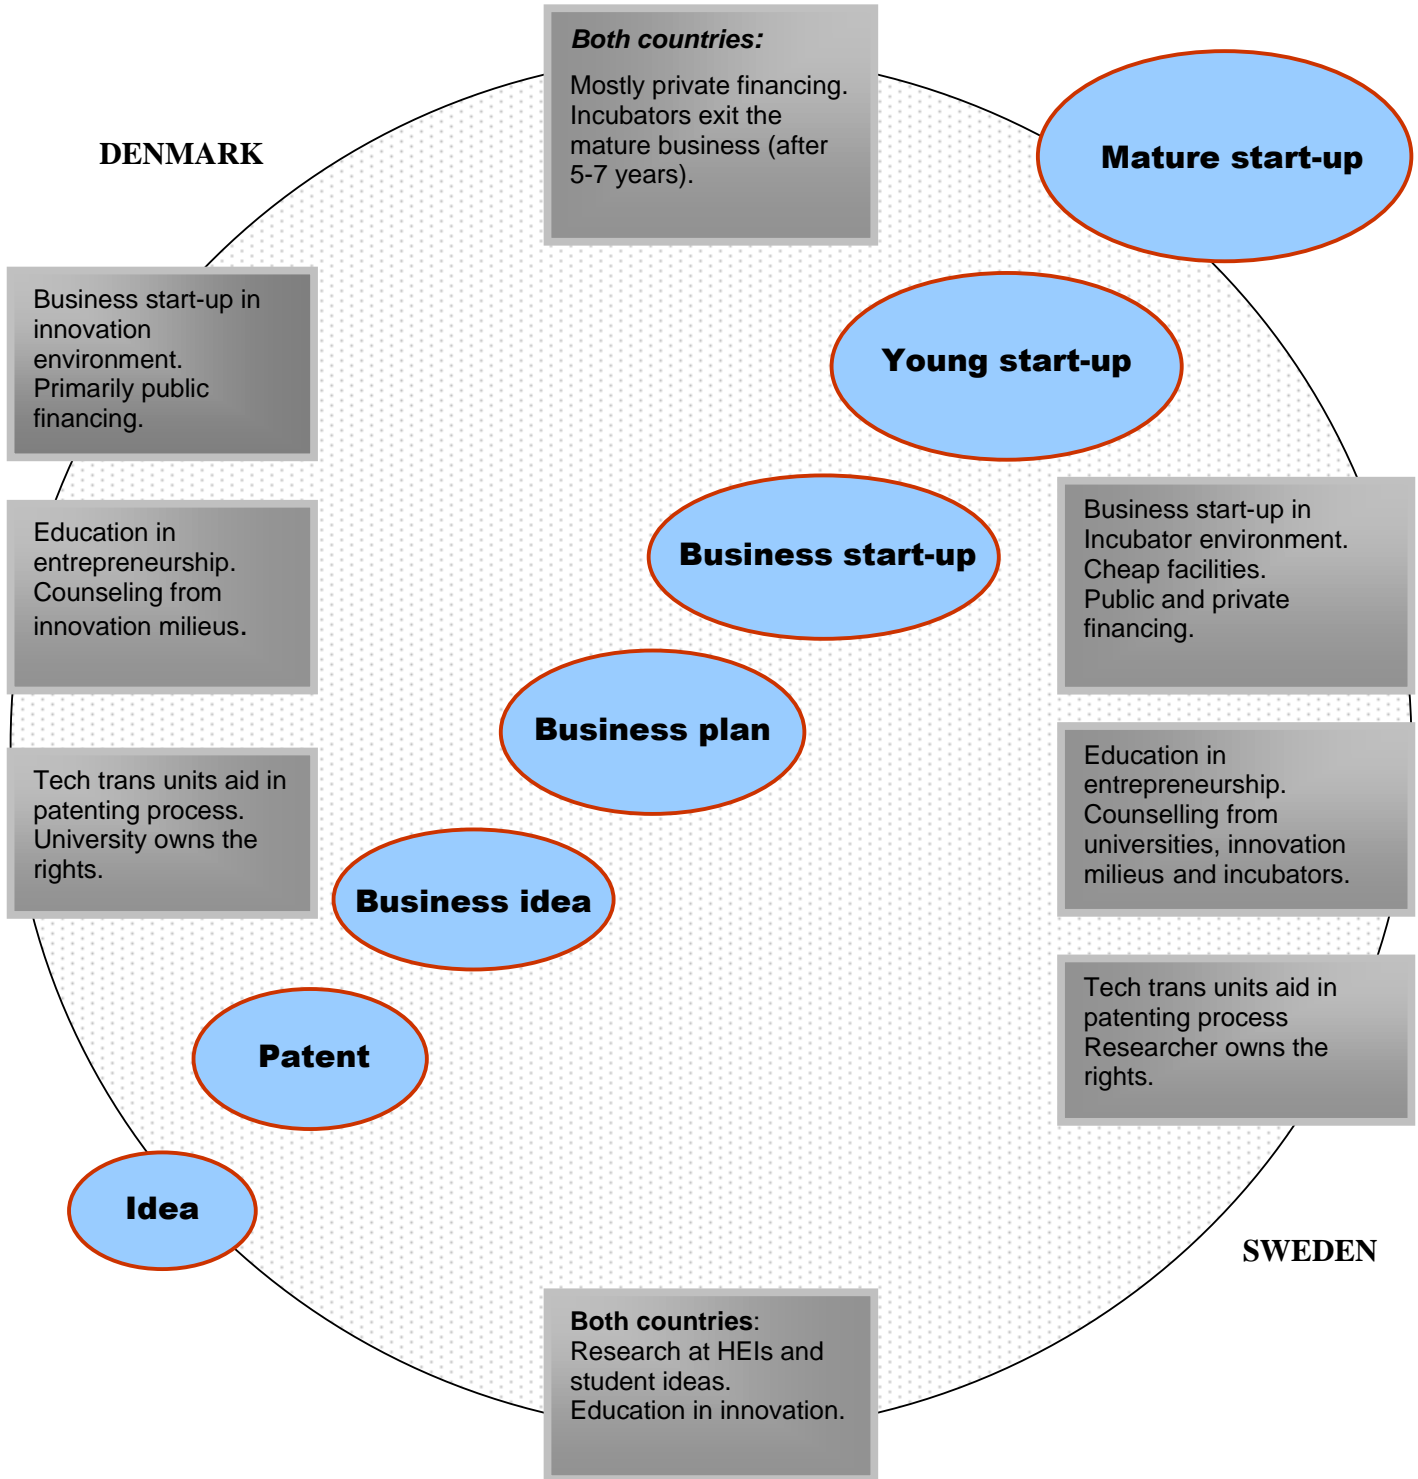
Both countries:
Mostly private financing. Incubators exit the mature business (after 5-7 years).

DENMARK

Mature start-up

Business start-up in innovation environment. Primarily public financing.

Young start-up

Business start-up in Incubator environment. Cheap facilities. Public and private financing.

Business start-up

Education in entrepreneurship. Counseling from innovation milieus.

Business plan

Education in entrepreneurship. Counselling from universities, innovation milieus and incubators.

Tech trans units aid in patenting process. University owns the rights.

Business idea

Patent

Tech trans units aid in patenting process Researcher owns the rights.

Idea

SWEDEN

Both countries:
Research at HEIs and student ideas.
Education in innovation.